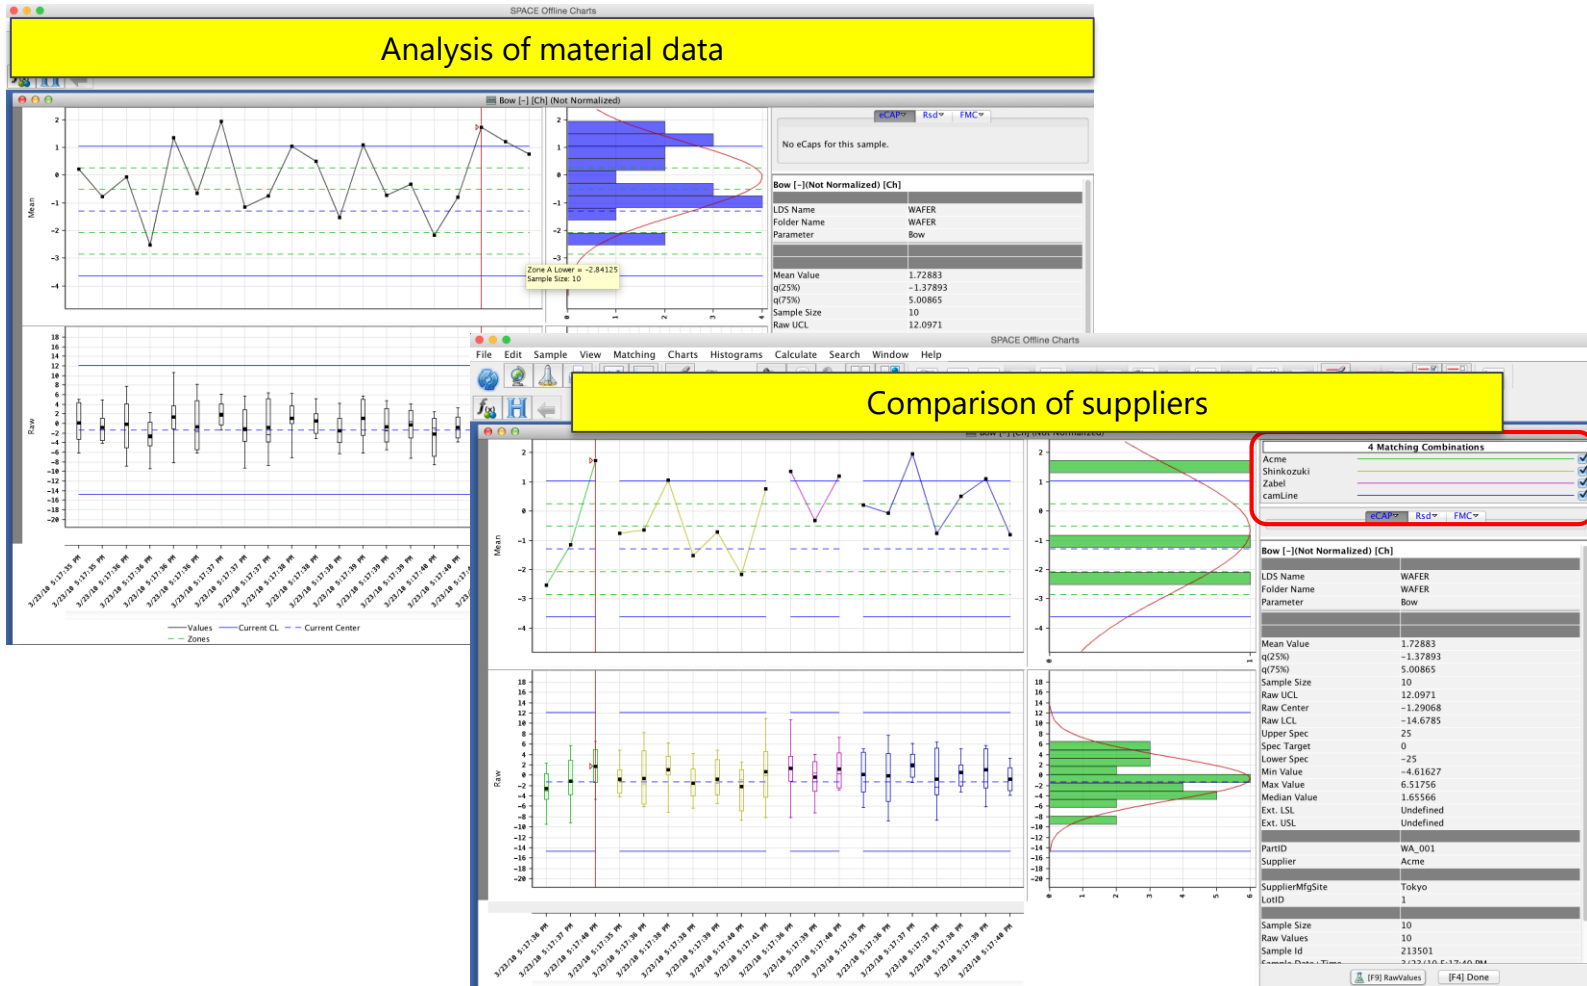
SPACE Offline Charts

Analysis of material data

Bow [-] [Ch] (Not Normalized)

Mean

2
1
0
−1
−2
−3
−4

Zone A Lower = −2.84125
Sample Size: 10

eCAP | Rsd | FMC

No eCaps for this sample.

Bow [-](Not Normalized) [Ch]

| | |
|---|---|
| LDS Name | WAFER |
| Folder Name | WAFER |
| Parameter | Bow |
| Mean Value | 1.72883 |
| q(25%) | −1.37893 |
| q(75%) | 5.00865 |
| Sample Size | 10 |
| Raw UCL | 12.0971 |

Raw

18
16
14
12
10
8
6
4
2
0
−2
−4
−6
−8
−10
−12
−14
−16
−18
−20

Values — Current CL — Current Center
Zones

SPACE Offline Charts

File Edit Sample View Matching Charts Histograms Calculate Search Window Help

Comparison of suppliers

4 Matching Combinations
Acme
Shinkozuki
Zabel
camLine

eCAP | Rsd | FMC

Mean

Raw

Bow [-](Not Normalized) [Ch]

| | |
|---|---|
| LDS Name | WAFER |
| Folder Name | WAFER |
| Parameter | Bow |
| Mean Value | 1.72883 |
| q(25%) | −1.37893 |
| q(75%) | 5.00865 |
| Sample Size | 10 |
| Raw UCL | 12.0971 |
| Raw Center | −1.29068 |
| Raw LCL | −14.6785 |
| Upper Spec | 25 |
| Spec Target | 0 |
| Lower Spec | −25 |
| Min Value | −4.61627 |
| Max Value | 6.51756 |
| Median Value | 1.65566 |
| Ext. LSL | Undefined |
| Ext. USL | Undefined |
| PartID | WA_001 |
| Supplier | Acme |
| SupplierMfgSite | Tokyo |
| LotID | 1 |
| Sample Size | 10 |
| Raw Values | 10 |
| Sample Id | 213501 |

[F9] RawValues [F4] Done